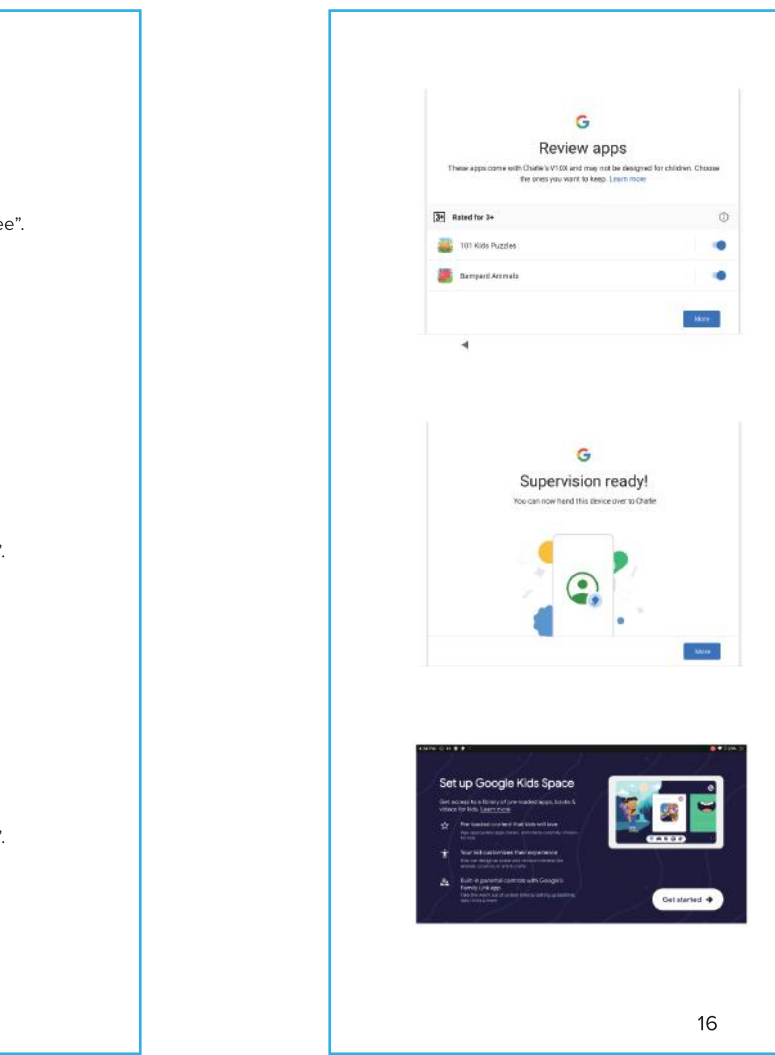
ee".

".

".

G

Review apps

These apps come with Chalie's V10X and may not be designed for children. Choose the ones you want to keep. Learn more

3+ Rated for 3+

101 Kids Puzzles

Barnyard Animals

More

G

Supervision ready!

You can now hand this device over to Chalie

More

Set up Google Kids Space

Get access to a library of pre-loaded apps, books & videos for kids. Learn more

Pre-loaded content that kids will love

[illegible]

Your kid customizes their experience

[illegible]

Built-in parental controls with Google's Family Link app

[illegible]

Get started

16